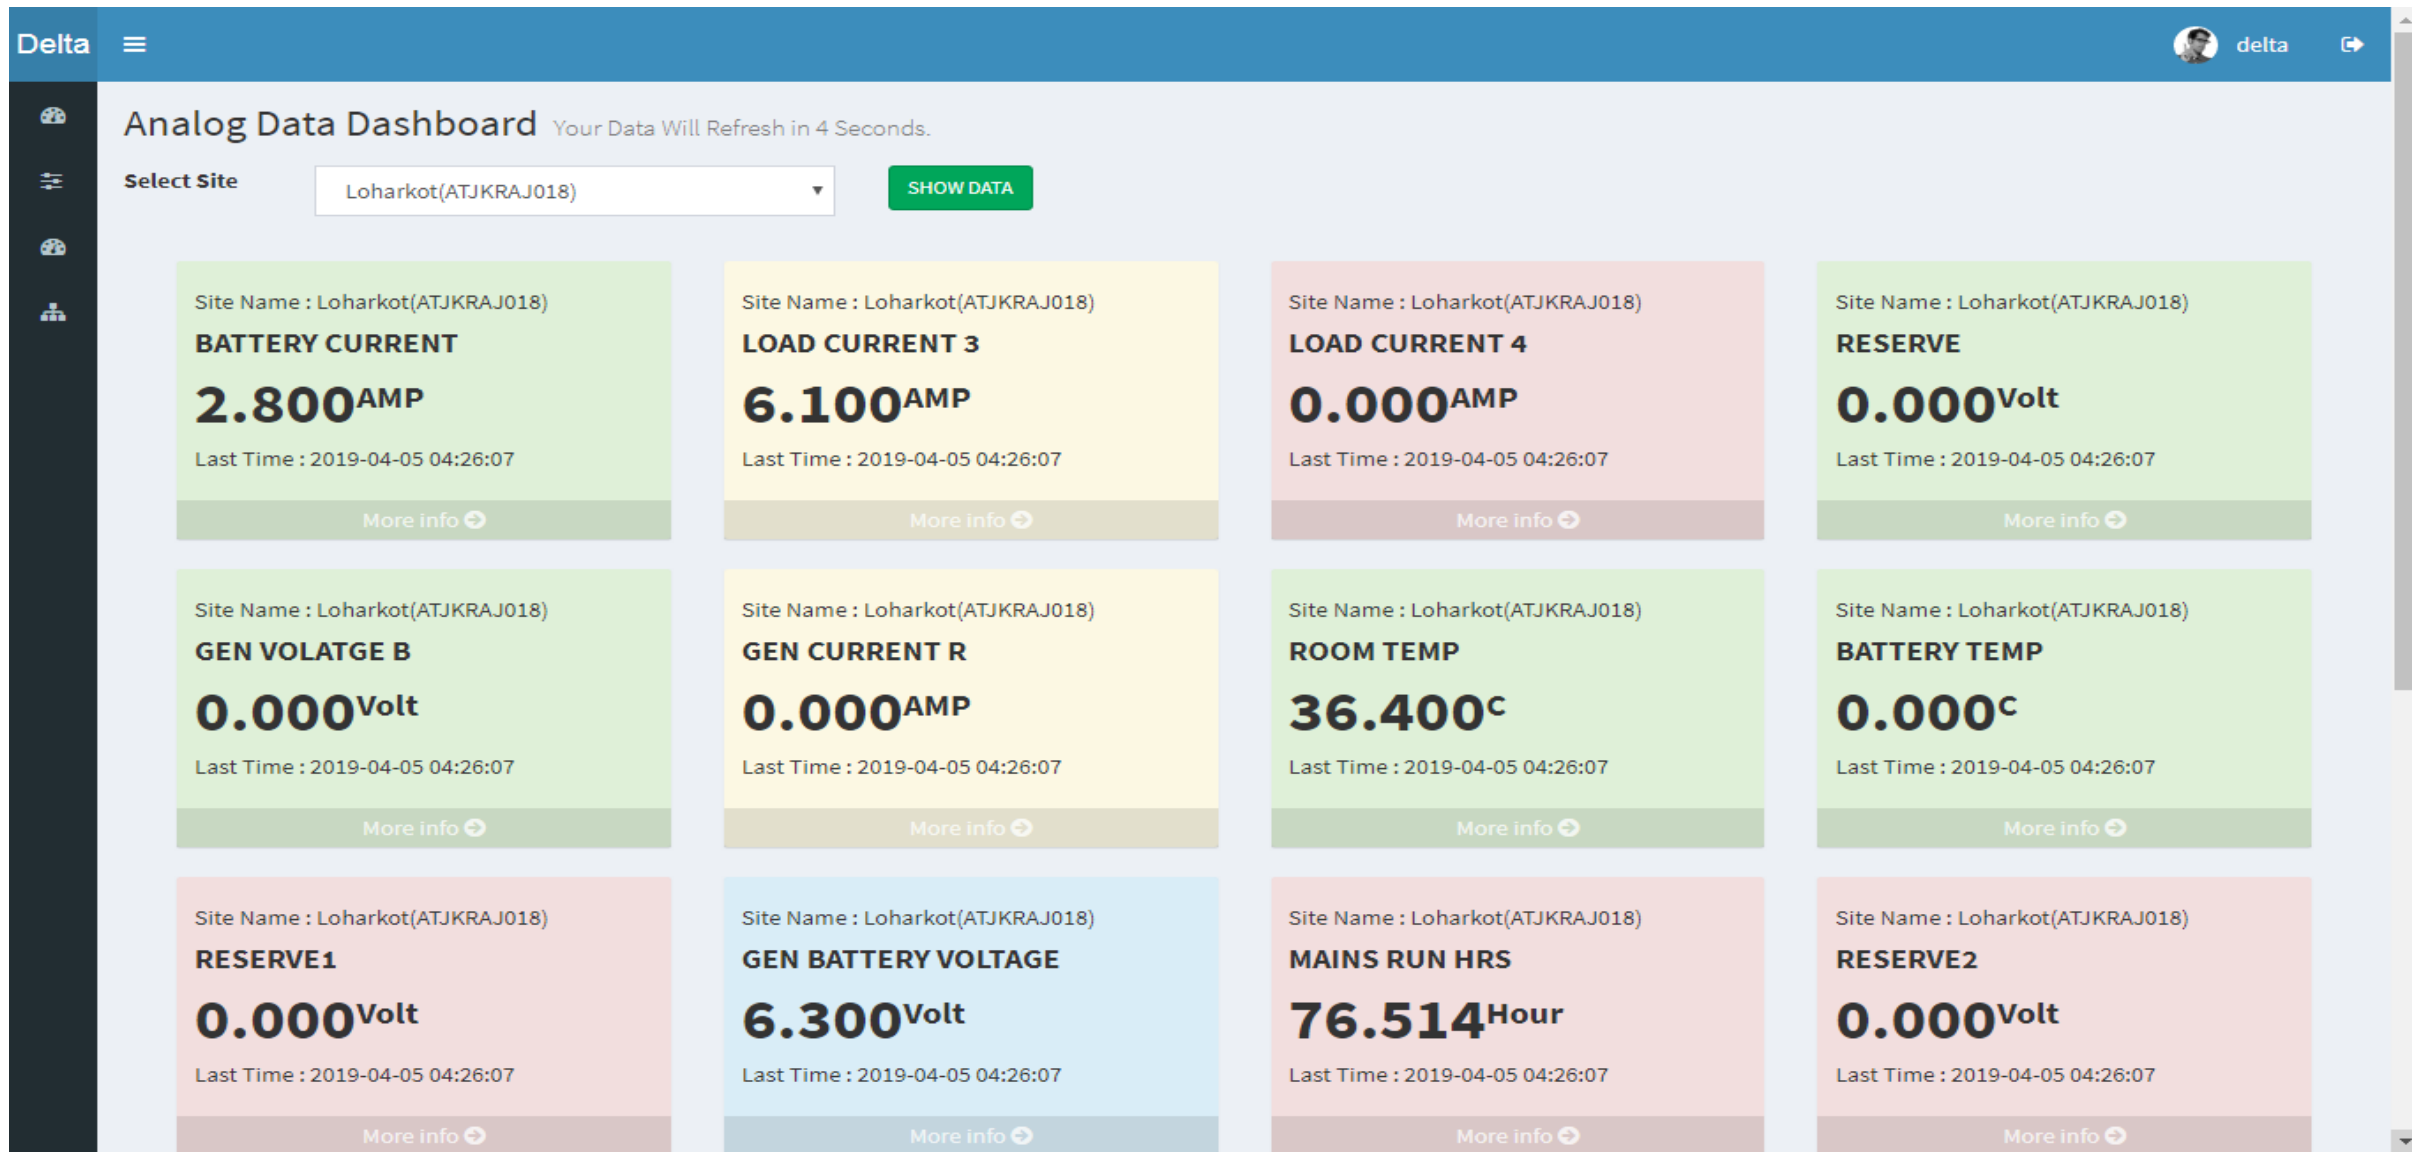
Delta

delta

Analog Data Dashboard Your Data Will Refresh in 4 Seconds.

Select Site

Loharkot(ATJKRAJ018)

SHOW DATA

Site Name : Loharkot(ATJKRAJ018)
BATTERY CURRENT
2.800$^{AMP}$
Last Time : 2019-04-05 04:26:07
More info

Site Name : Loharkot(ATJKRAJ018)
LOAD CURRENT 3
6.100$^{AMP}$
Last Time : 2019-04-05 04:26:07
More info

Site Name : Loharkot(ATJKRAJ018)
LOAD CURRENT 4
0.000$^{AMP}$
Last Time : 2019-04-05 04:26:07
More info

Site Name : Loharkot(ATJKRAJ018)
RESERVE
0.000$^{Volt}$
Last Time : 2019-04-05 04:26:07
More info

Site Name : Loharkot(ATJKRAJ018)
GEN VOLATGE B
0.000$^{Volt}$
Last Time : 2019-04-05 04:26:07
More info

Site Name : Loharkot(ATJKRAJ018)
GEN CURRENT R
0.000$^{AMP}$
Last Time : 2019-04-05 04:26:07
More info

Site Name : Loharkot(ATJKRAJ018)
ROOM TEMP
36.400$^{C}$
Last Time : 2019-04-05 04:26:07
More info

Site Name : Loharkot(ATJKRAJ018)
BATTERY TEMP
0.000$^{C}$
Last Time : 2019-04-05 04:26:07
More info

Site Name : Loharkot(ATJKRAJ018)
RESERVE1
0.000$^{Volt}$
Last Time : 2019-04-05 04:26:07
More info

Site Name : Loharkot(ATJKRAJ018)
GEN BATTERY VOLTAGE
6.300$^{Volt}$
Last Time : 2019-04-05 04:26:07
More info

Site Name : Loharkot(ATJKRAJ018)
MAINS RUN HRS
76.514$^{Hour}$
Last Time : 2019-04-05 04:26:07
More info

Site Name : Loharkot(ATJKRAJ018)
RESERVE2
0.000$^{Volt}$
Last Time : 2019-04-05 04:26:07
More info